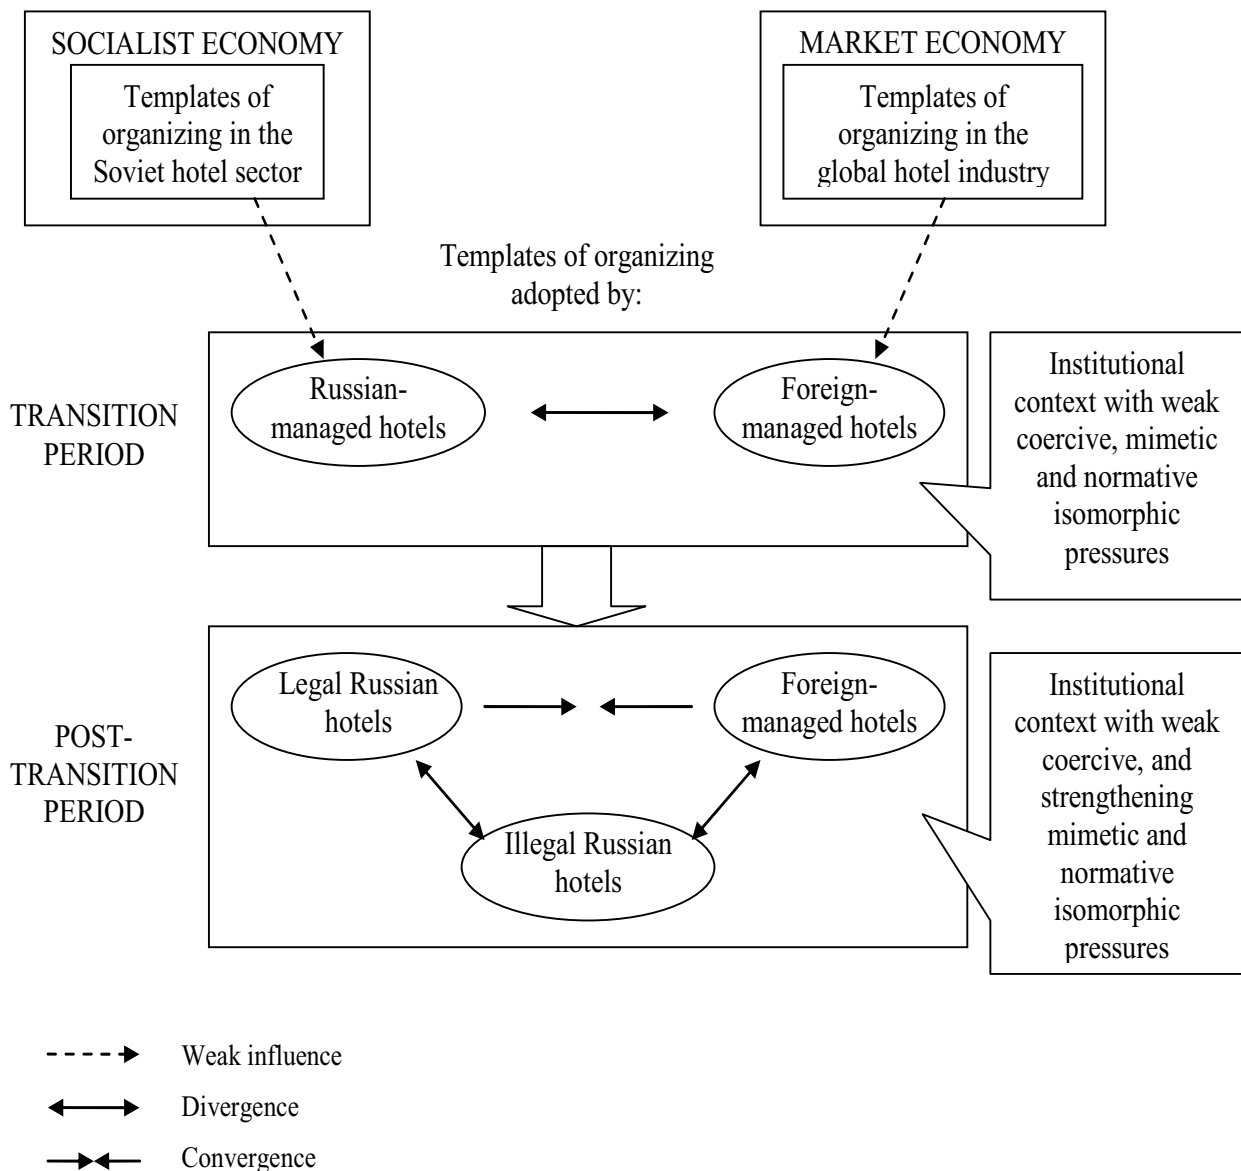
SOCIALIST ECONOMY

Templates of organizing in the Soviet hotel sector

MARKET ECONOMY

Templates of organizing in the global hotel industry

Templates of organizing adopted by:

TRANSITION PERIOD

Russian-managed hotels

Foreign-managed hotels

Institutional context with weak coercive, mimetic and normative isomorphic pressures

POST-TRANSITION PERIOD

Legal Russian hotels

Foreign-managed hotels

Illegal Russian hotels

Institutional context with weak coercive, and strengthening mimetic and normative isomorphic pressures

Weak influence

Divergence

Convergence